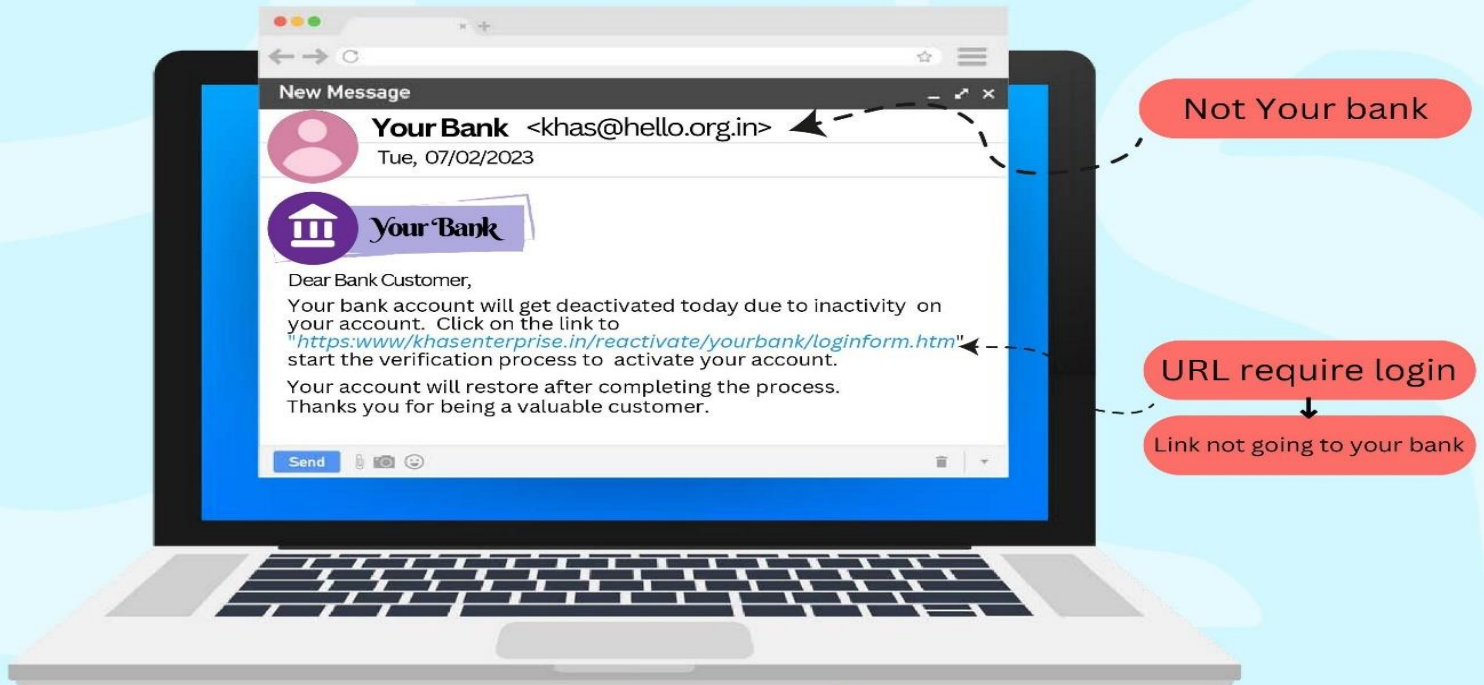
New Message

Your Bank <khas@hello.org.in>

Tue, 07/02/2023

Your Bank

Dear Bank Customer,

Your bank account will get deactivated today due to inactivity on your account. Click on the link to "https:www/khasenterprise.in/reactivate/yourbank/loginform.htm" start the verification process to activate your account.

Your account will restore after completing the process. Thanks you for being a valuable customer.

Send

Not Your bank

URL require login

Link not going to your bank